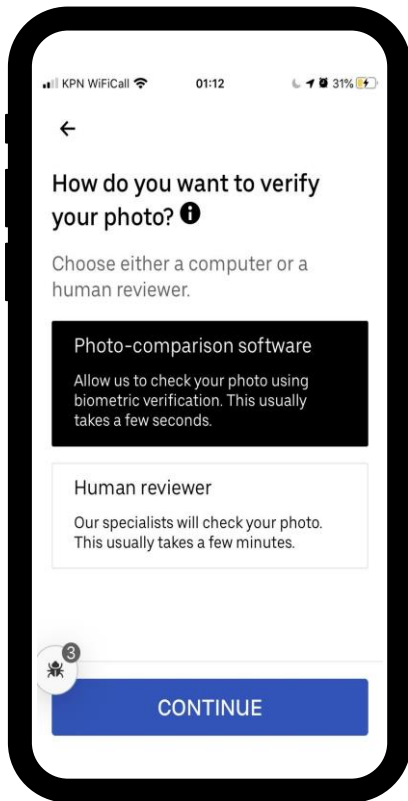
KPN WiFiCall 01:12 31%

←

How do you want to verify your photo?

Choose either a computer or a human reviewer.

Photo-comparison software

Allow us to check your photo using biometric verification. This usually takes a few seconds.

Human reviewer

Our specialists will check your photo. This usually takes a few minutes.

3

CONTINUE